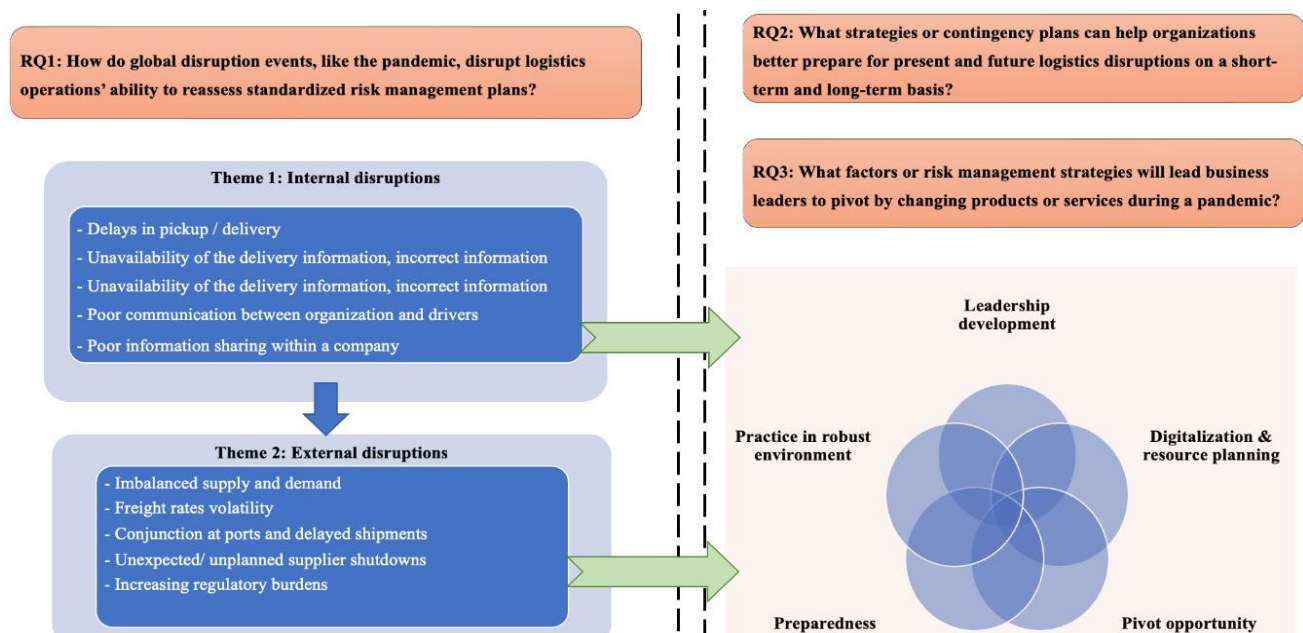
RQ1: How do global disruption events, like the pandemic, disrupt logistics operations' ability to reassess standardized risk management plans?

Theme 1: Internal disruptions

- Delays in pickup / delivery
- Unavailability of the delivery information, incorrect information
- Unavailability of the delivery information, incorrect information
- Poor communication between organization and drivers
- Poor information sharing within a company

Theme 2: External disruptions

- Imbalanced supply and demand
- Freight rates volatility
- Conjunction at ports and delayed shipments
- Unexpected/ unplanned supplier shutdowns
- Increasing regulatory burdens

RQ2: What strategies or contingency plans can help organizations better prepare for present and future logistics disruptions on a short-term and long-term basis?

RQ3: What factors or risk management strategies will lead business leaders to pivot by changing products or services during a pandemic?

Leadership development

Practice in robust environment

Digitalization & resource planning

Preparedness

Pivot opportunity